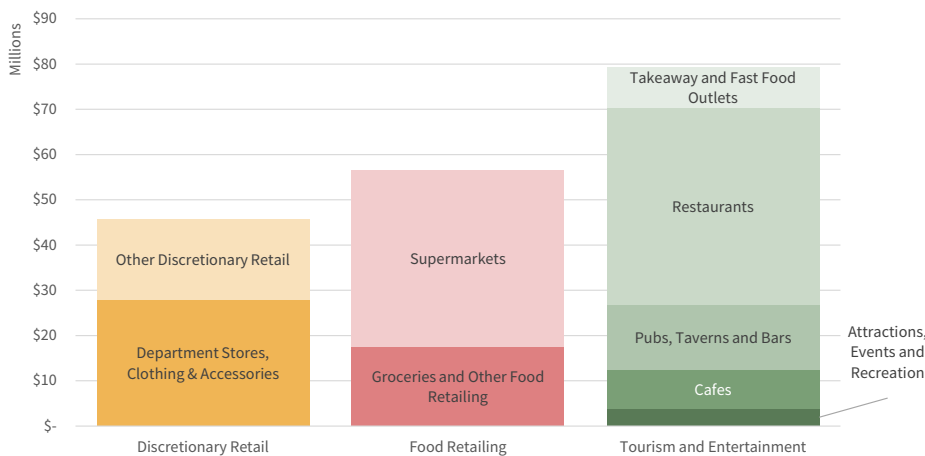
Millions

$90
$80
$70
$60
$50
$40
$30
$20
$10
$-

Other Discretionary Retail
Department Stores, Clothing & Accessories
Supermarkets
Groceries and Other Food Retailing
Takeaway and Fast Food Outlets
Restaurants
Pubs, Taverns and Bars
Cafes
Attractions, Events and Recreation

Discretionary Retail
Food Retailing
Tourism and Entertainment